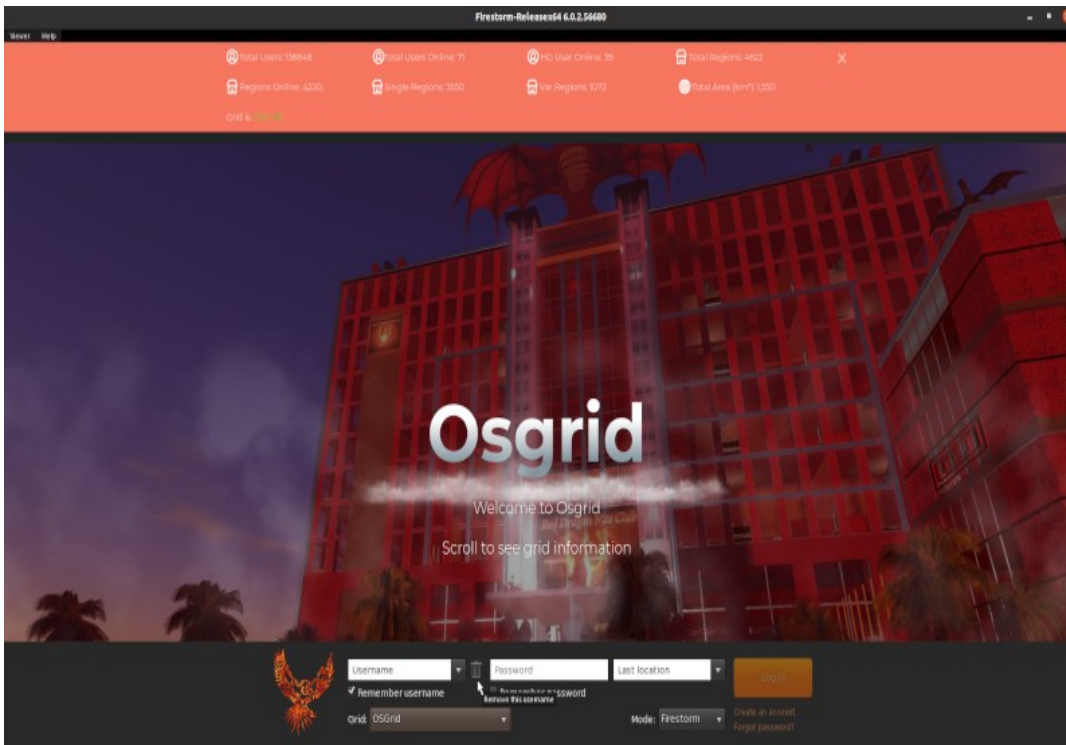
Firestorm-Releasex64 6.0.2.56680

Viewer Help

Total Users: 138848
Total Users Online: 71
HG User Online: 39
Total Regions: 4622
Regions Online: 4220
Single Regions: 3350
Var Regions: 1272
Total Area (km²): 1,550
Grid is: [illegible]

Osgrid

Welcome to Osgrid

Scroll to see grid information

Username
Password
Last location
Login
Remember username
Remember password
Remove this username
Grid: OSGrid
Mode: Firestorm
Create an account
Forgot password?